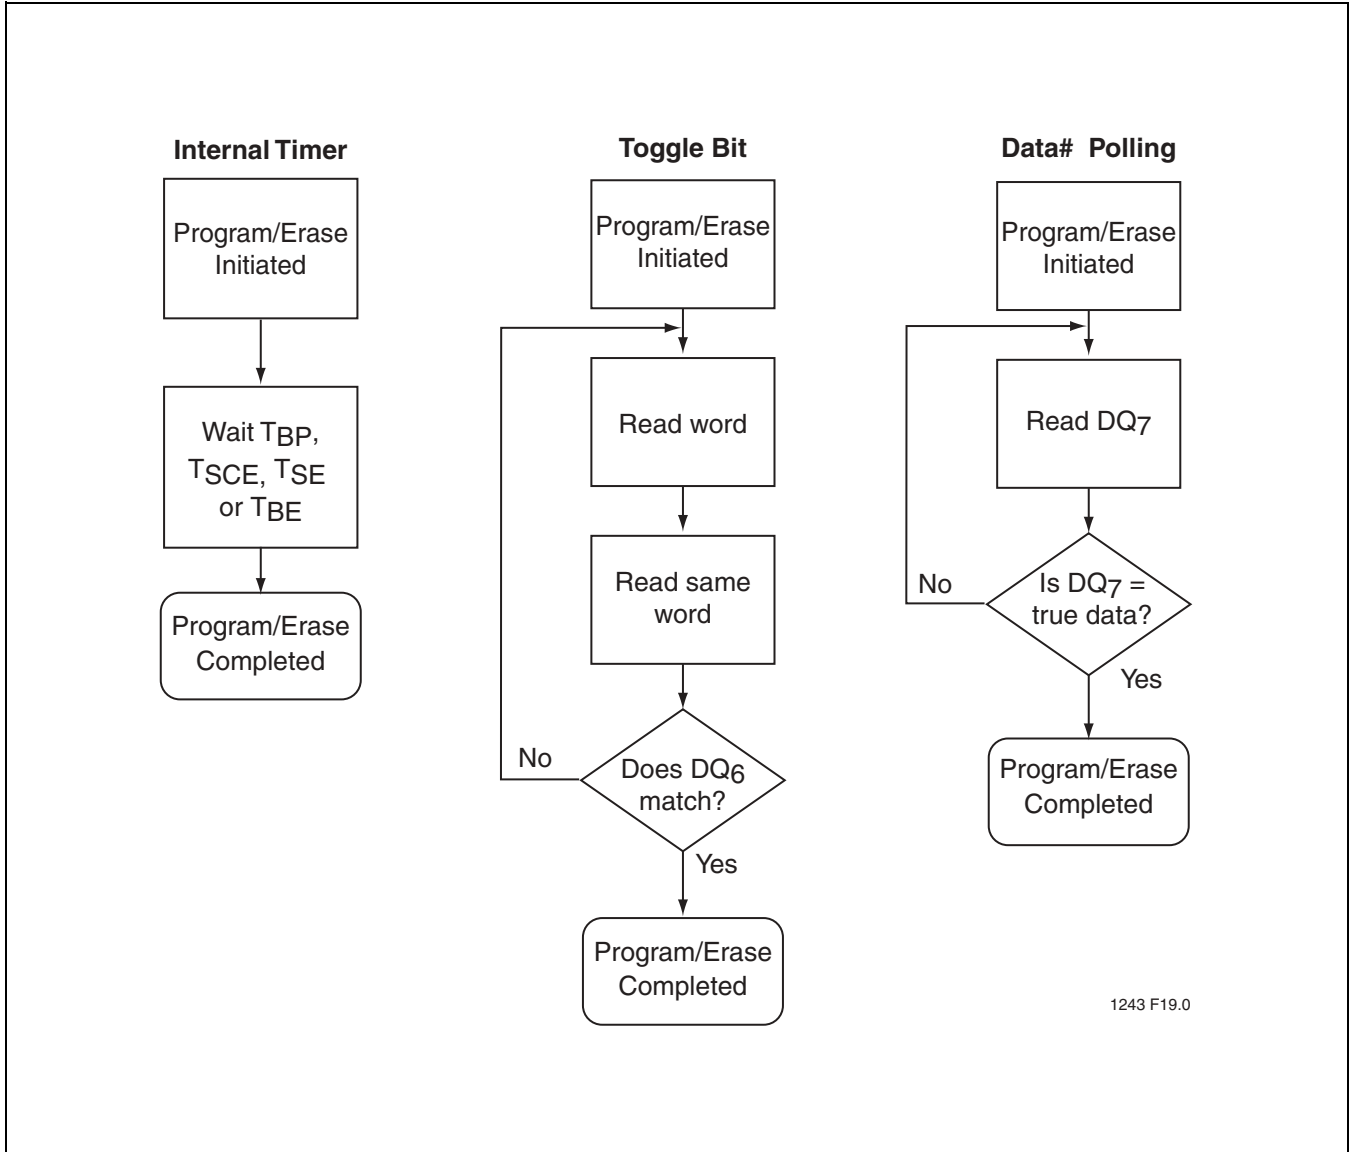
Internal Timer

Program/Erase Initiated

Wait $T_{BP}$, $T_{SCE}$, $T_{SE}$ or $T_{BE}$

Program/Erase Completed

Toggle Bit

Program/Erase Initiated

Read word

Read same word

No

Does $DQ_6$ match?

Yes

Program/Erase Completed

Data# Polling

Program/Erase Initiated

Read $DQ_7$

No

Is $DQ_7$ = true data?

Yes

Program/Erase Completed

1243 F19.0